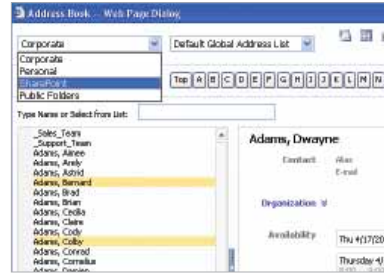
Address Book -- Web Page Dialog

Corporate

Corporate
Personal
SharePoint
Public Folders

Default Global Address List

Top A B C D E F G H I J K L M N

Type Name or Select from List:

_Sales_Team
_Support_Team
Adams, Aimee
Adams, Ansly
Adams, Astrid
Adams, Barnard
Adams, Brad
Adams, Brian
Adams, Cecilia
Adams, Claire
Adams, Cody
Adams, Colby
Adams, Conrad
Adams, Cornelius
Adams, Damian

Adams, Dwayne

Contact
Alias
E-mail

Organization

Availability
Thu 4/17/20
Thursday 4/
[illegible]